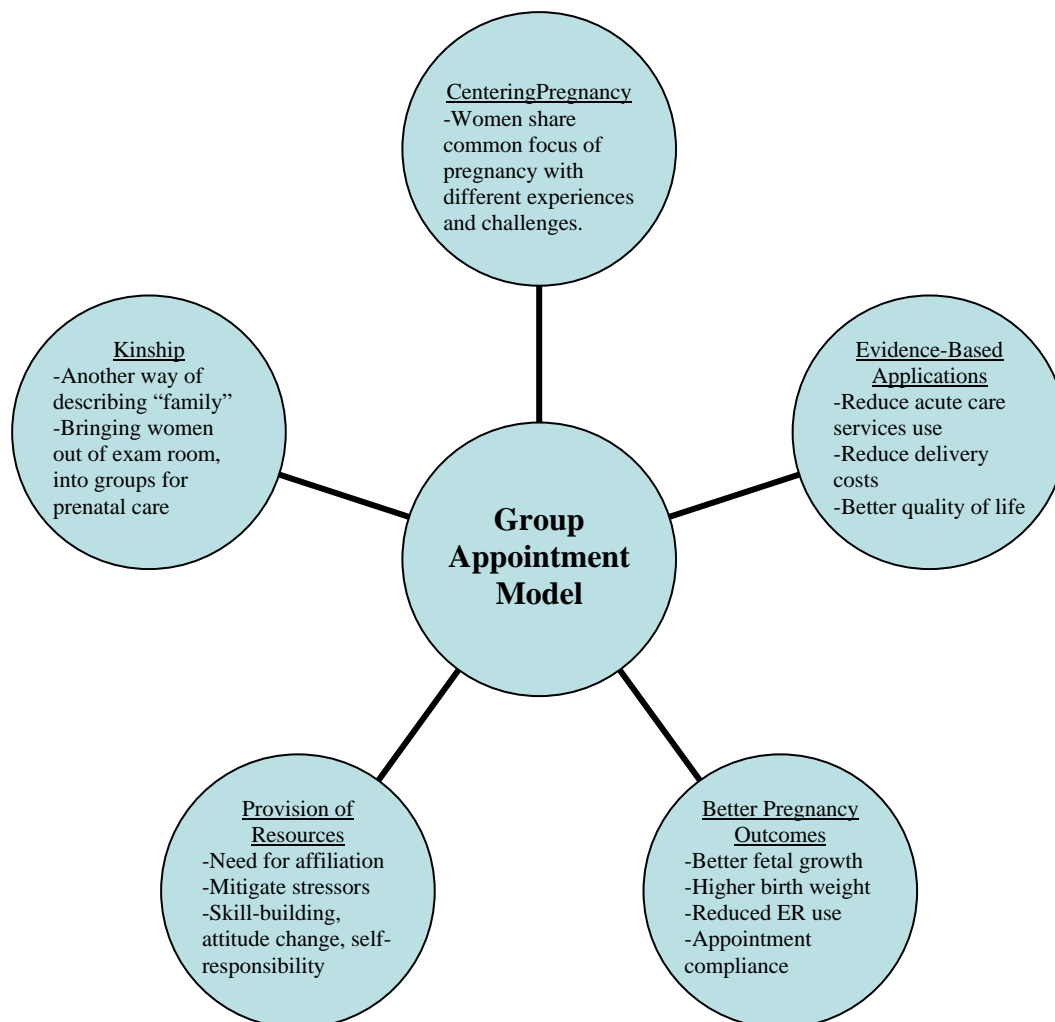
CenteringPregnancy
-Women share common focus of pregnancy with different experiences and challenges.

Kinship
-Another way of describing “family”
-Bringing women out of exam room, into groups for prenatal care

Group Appointment Model

Evidence-Based Applications
-Reduce acute care services use
-Reduce delivery costs
-Better quality of life

Provision of Resources
-Need for affiliation
-Mitigate stressors
-Skill-building, attitude change, self-responsibility

Better Pregnancy Outcomes
-Better fetal growth
-Higher birth weight
-Reduced ER use
-Appointment compliance